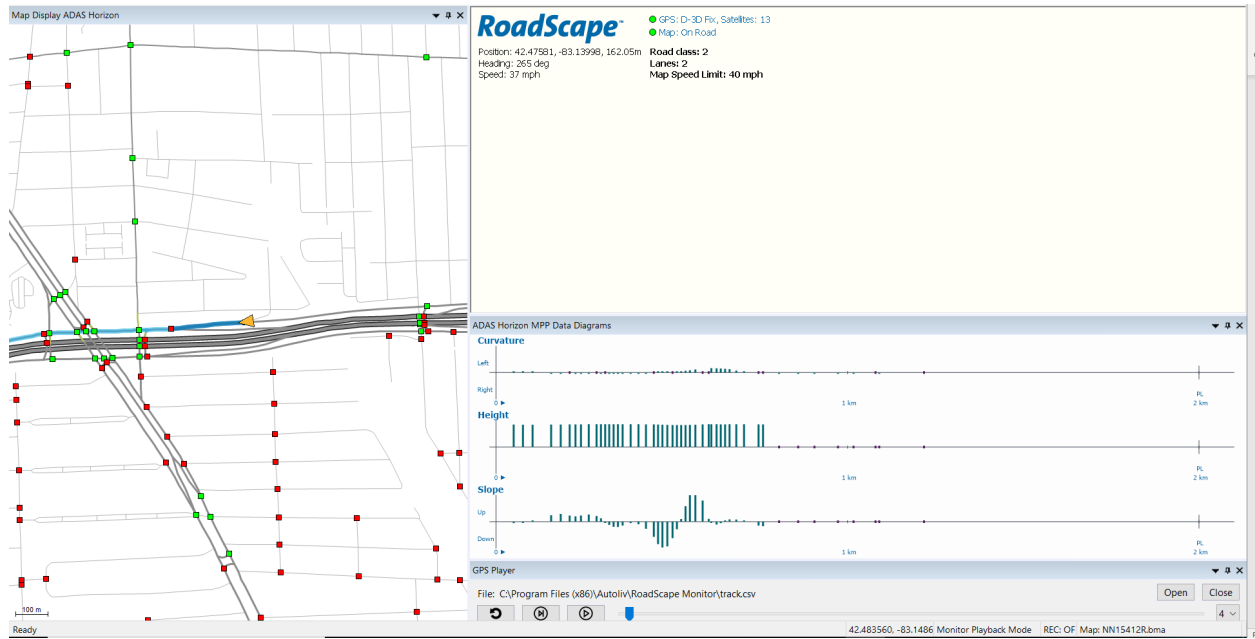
Map Display ADAS Horizon

100 m

RoadScape™

GPS: D-3D Fix, Satellites: 13
Map: On Road

Position: 42.47581, -83.13998, 162.05m
Heading: 265 deg
Speed: 37 mph

Road class: 2
Lanes: 2
Map Speed Limit: 40 mph

ADAS Horizon MPP Data Diagrams

Curvature
Left
Right
0 ▶
1 km
PL
2 km

Height
0 ▶
1 km
PL
2 km

Slope
Up
Down
0 ▶
1 km
PL
2 km

GPS Player

File: C:\Program Files (x86)\Autoliv\RoadScape Monitor\track.csv

Open
Close
4

Ready
42.483560, -83.1486 Monitor Playback Mode
REC: OF
Map: NN15412R.bma